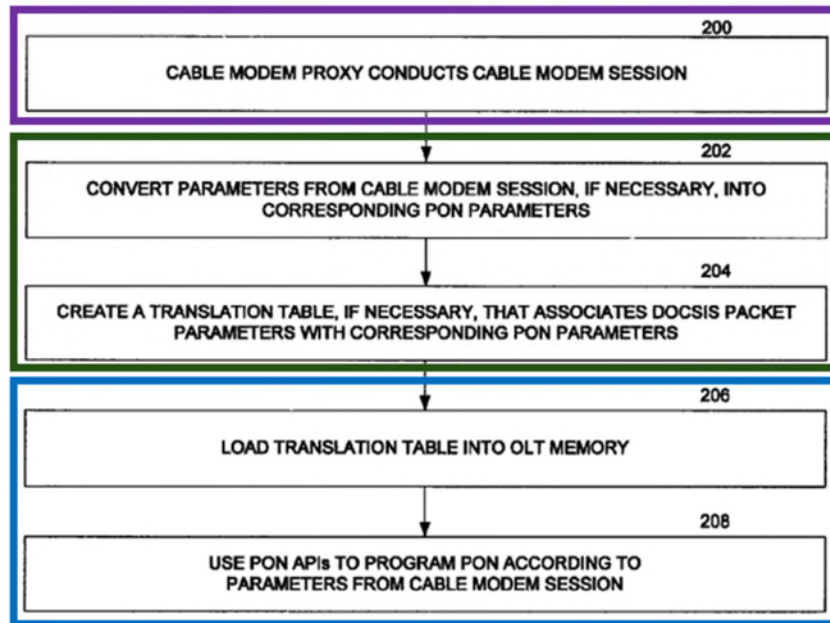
200

CABLE MODEM PROXY CONDUCTS CABLE MODEM SESSION

202

CONVERT PARAMETERS FROM CABLE MODEM SESSION, IF NECESSARY, INTO CORRESPONDING PON PARAMETERS

204

CREATE A TRANSLATION TABLE, IF NECESSARY, THAT ASSOCIATES DOCSIS PACKET PARAMETERS WITH CORRESPONDING PON PARAMETERS

206

LOAD TRANSLATION TABLE INTO OLT MEMORY

208

USE PON APIs TO PROGRAM PON ACCORDING TO PARAMETERS FROM CABLE MODEM SESSION